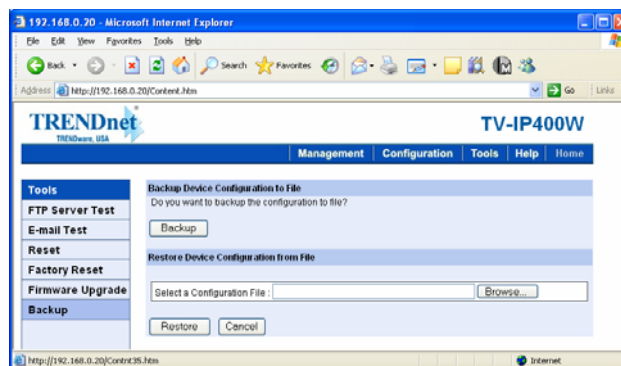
192.168.0.20 - Microsoft Internet Explorer

File Edit View Favorites Tools Help

Back Search Favorites

Address http://192.168.0.20/Content.htm Go Links

TRENDnet
TRENDware, USA

TV-IP400W

Management | Configuration | Tools | Help | Home

Tools
FTP Server Test
E-mail Test
Reset
Factory Reset
Firmware Upgrade
Backup

Backup Device Configuration to File
Do you want to backup the configuration to file?
Backup

Restore Device Configuration from File
Select a Configuration File : Browse...
Restore Cancel

http://192.168.0.20/Contnt35.htm Internet